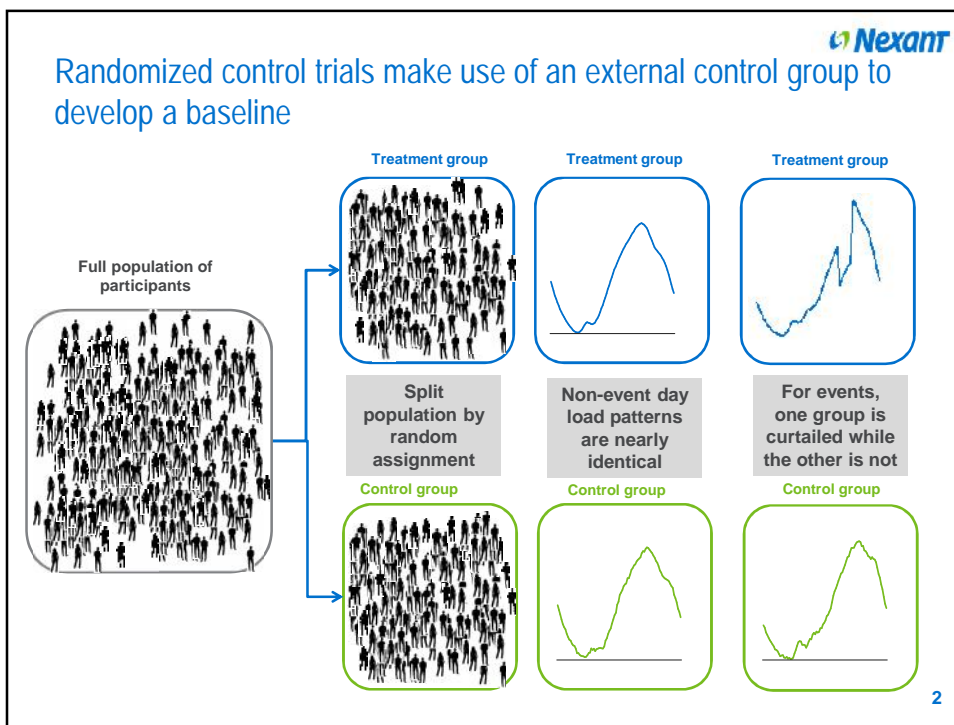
Nexant

Randomized control trials make use of an external control group to develop a baseline

Full population of participants

Treatment group

Treatment group

Treatment group

Split population by random assignment

Non-event day load patterns are nearly identical

For events, one group is curtailed while the other is not

Control group

Control group

Control group

2